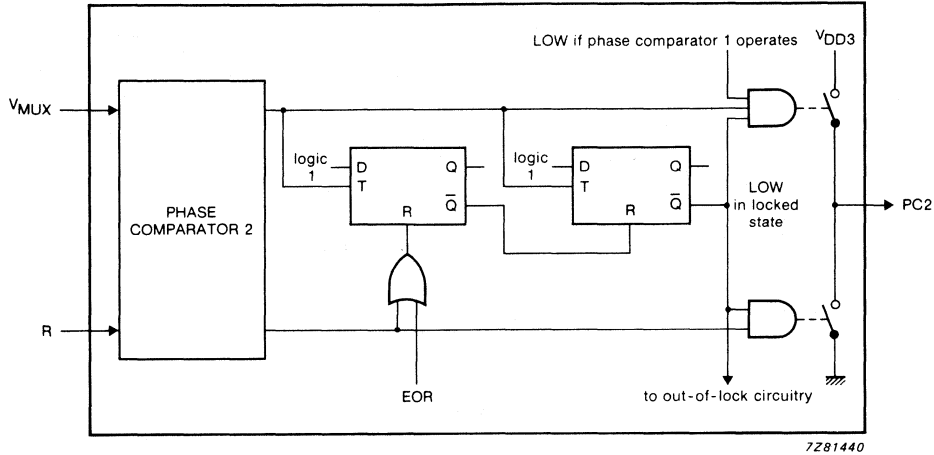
LOW if phase comparator 1 operates

$V_{DD3}$

$V_{MUX}$

PHASE COMPARATOR 2

logic 1

D

T

Q

$\overline{Q}$

R

logic 1

D

T

Q

$\overline{Q}$

R

LOW in locked state

PC2

R

EOR

to out-of-lock circuitry

7Z81440